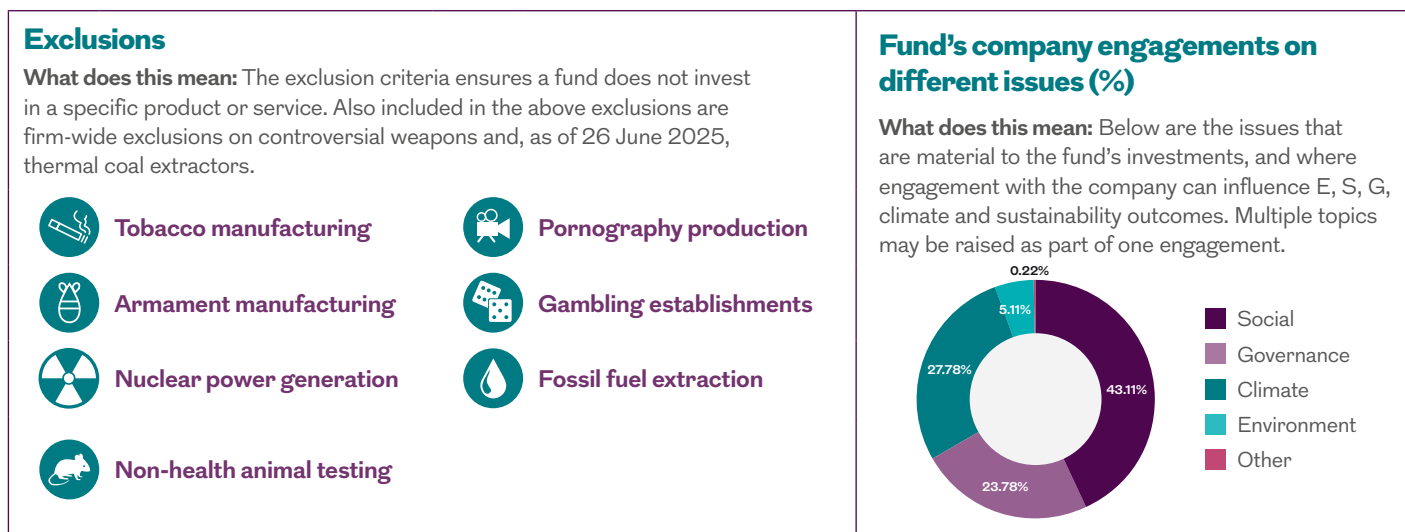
Exclusions

What does this mean: The exclusion criteria ensures a fund does not invest in a specific product or service. Also included in the above exclusions are firm-wide exclusions on controversial weapons and, as of 26 June 2025, thermal coal extractors.

Tobacco manufacturing

Pornography production

Armament manufacturing

Gambling establishments

Nuclear power generation

Fossil fuel extraction

Non-health animal testing

Fund's company engagements on different issues (%)

What does this mean: Below are the issues that are material to the fund's investments, and where engagement with the company can influence E, S, G, climate and sustainability outcomes. Multiple topics may be raised as part of one engagement.

0.22%
5.11%
27.78%
43.11%
23.78%

Social
Governance
Climate
Environment
Other